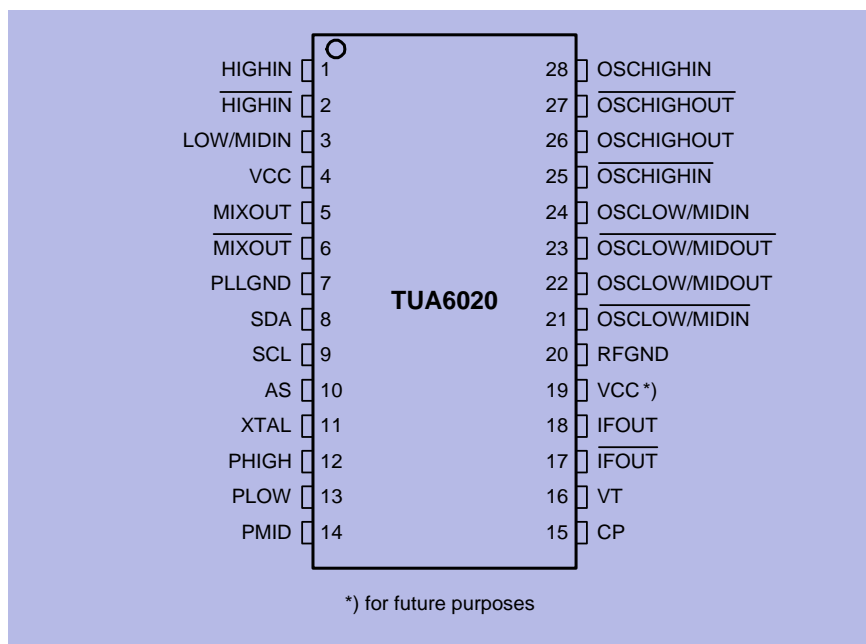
HIGHIN 1
$\overline{\text{HIGHIN}}$ 2
LOW/MIDIN 3
VCC 4
MIXOUT 5
$\overline{\text{MIXOUT}}$ 6
PLLGND 7
SDA 8
SCL 9
AS 10
XTAL 11
PHIGH 12
PLOW 13
PMID 14

TUA6020

28 OSCHIGHIN
27 $\overline{\text{OSCHIGHOUT}}$
26 OSCHIGHOUT
25 $\overline{\text{OSCHIGHIN}}$
24 OSCLOW/MIDIN
23 $\overline{\text{OSCLOW/MIDOUT}}$
22 OSCLOW/MIDOUT
21 $\overline{\text{OSCLOW/MIDIN}}$
20 RFGND
19 VCC *)
18 IFOUT
17 $\overline{\text{IFOUT}}$
16 VT
15 CP

*) for future purposes